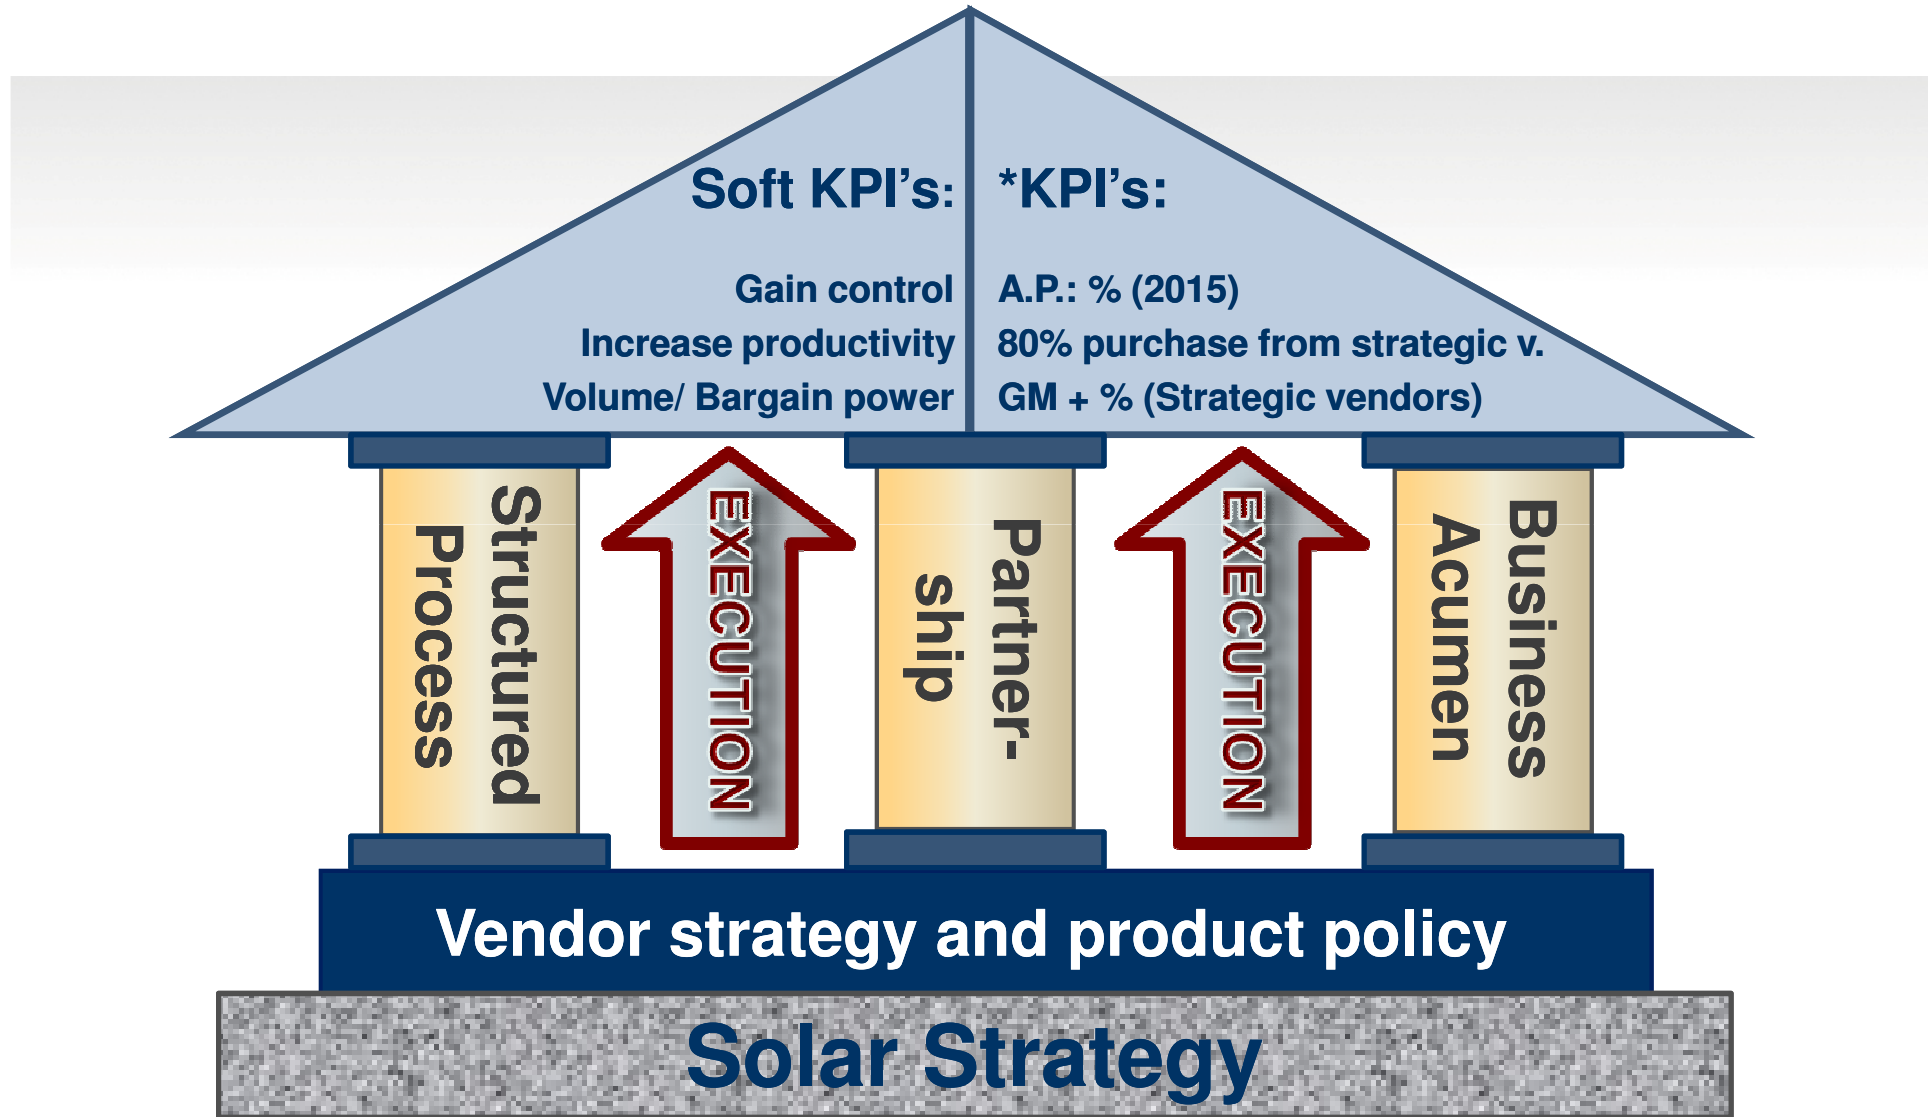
Soft KPI's:

Gain control
Increase productivity
Volume/ Bargain power

*KPI's:

A.P.: % (2015)
80% purchase from strategic v.
GM + % (Strategic vendors)

Structured Process

EXECUTION

Partner-ship

EXECUTION

Business Acumen

Vendor strategy and product policy

Solar Strategy